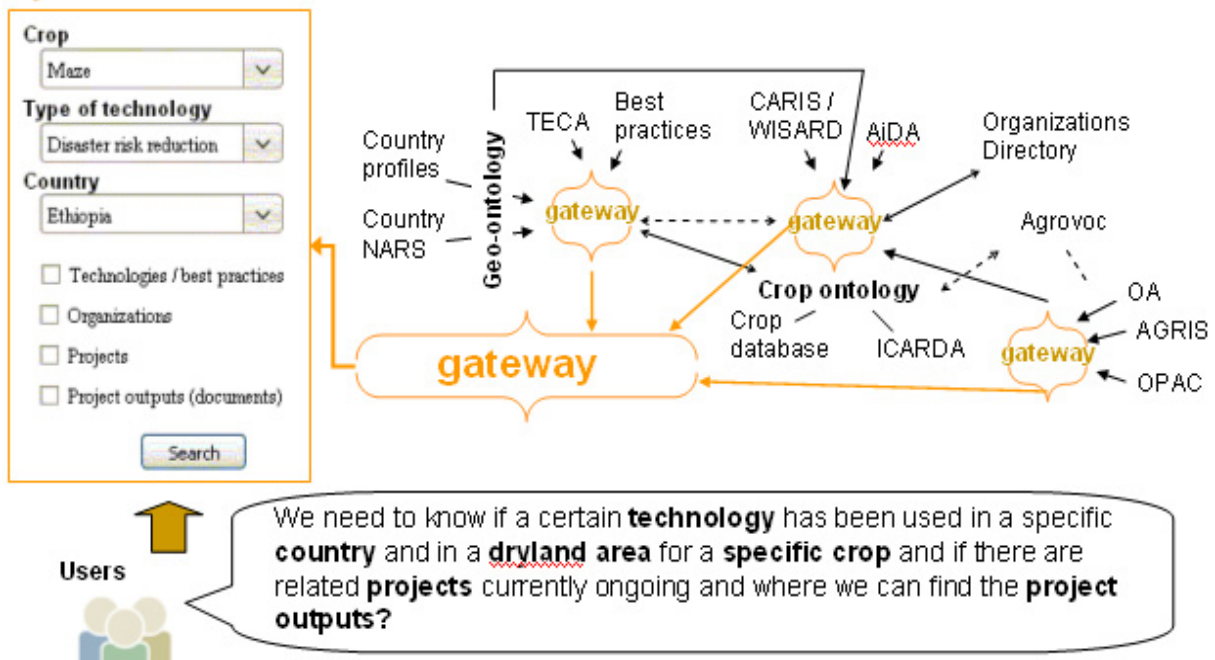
Crop

Maze

Type of technology

Disaster risk reduction

Country

Ethiopia

Technologies / best practices

Organizations

Projects

Project outputs (documents)

Search

Geo-ontology

Country profiles

Country NARS

TECA

Best practices

gateway

CARIS / WISARD

AiDA

Organizations Directory

gateway

Agrovoc

Crop ontology

Crop database

ICARDA

OA

AGRIS

OPAC

gateway

gateway

Users

We need to know if a certain **technology** has been used in a specific **country** and in a **dryland area** for a **specific crop** and if there are related **projects** currently ongoing and where we can find the **project outputs?**